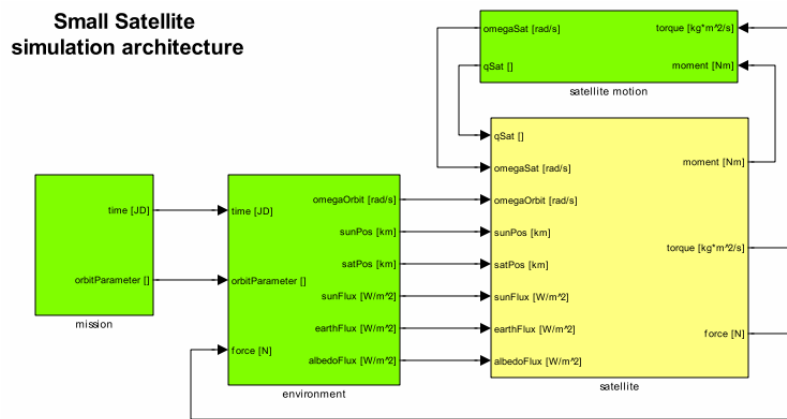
Small Satellite simulation architecture

omegaSat [rad/s]
qSat []
torque [kg*m^2/s]
moment [Nm]
satellite motion

time [JD]
orbitParameter []
mission

time [JD]
orbitParameter []
force [N]
omegaOrbit [rad/s]
sunPos [km]
satPos [km]
sunFlux [W/m^2]
earthFlux [W/m^2]
albedoFlux [W/m^2]
environment

qSat []
omegaSat [rad/s]
omegaOrbit [rad/s]
sunPos [km]
satPos [km]
sunFlux [W/m^2]
earthFlux [W/m^2]
albedoFlux [W/m^2]
moment [Nm]
torque [kg*m^2/s]
force [N]
satellite